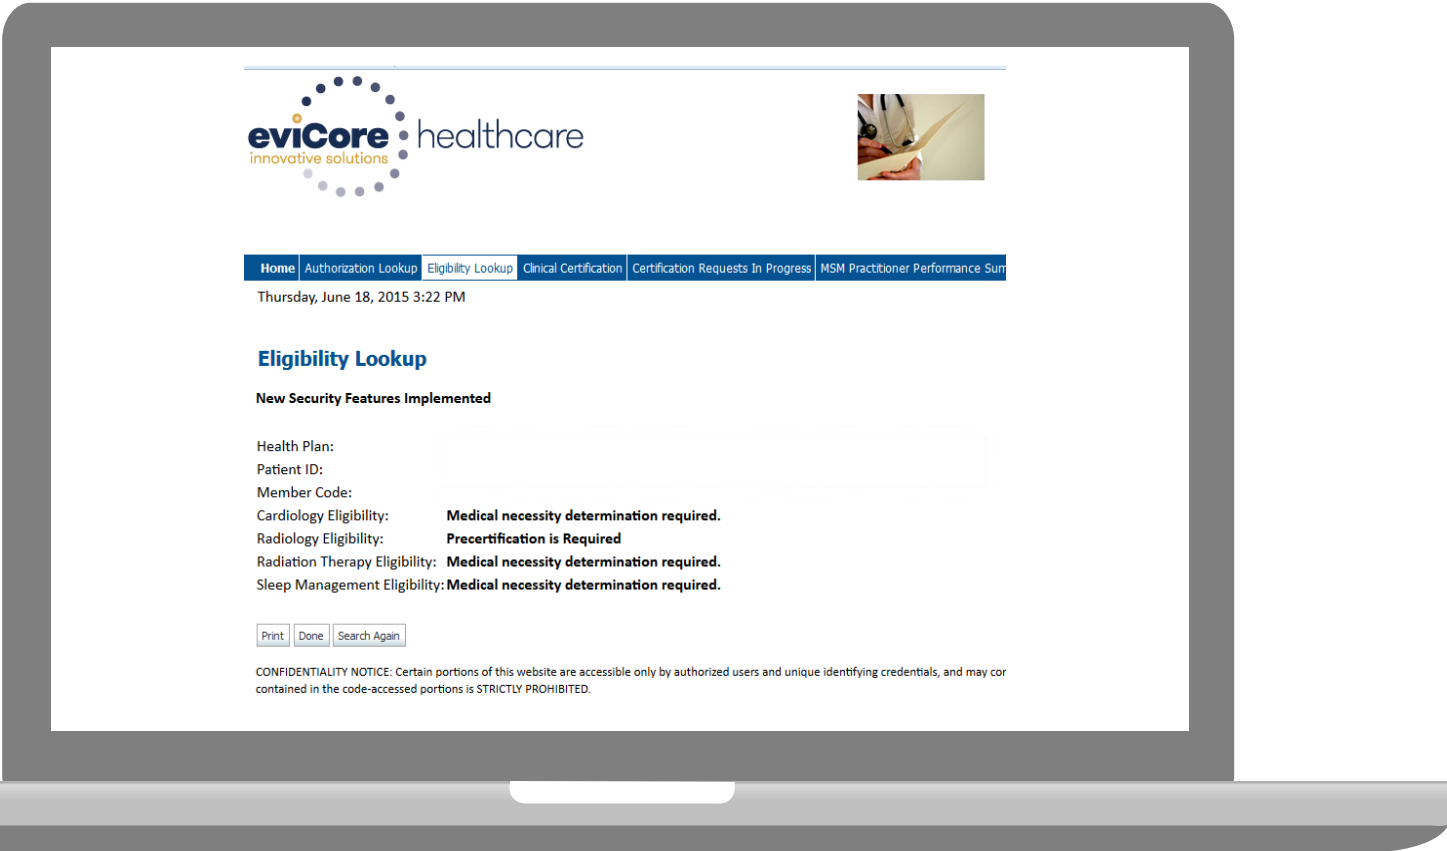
eviCore innovative solutions healthcare

Home | Authorization Lookup | Eligibility Lookup | Clinical Certification | Certification Requests In Progress | MSM Practitioner Performance Sum

Thursday, June 18, 2015 3:22 PM

Eligibility Lookup

New Security Features Implemented

Health Plan:
Patient ID:
Member Code:
Cardiology Eligibility: Medical necessity determination required.
Radiology Eligibility: Precertification is Required
Radiation Therapy Eligibility: Medical necessity determination required.
Sleep Management Eligibility: Medical necessity determination required.

Print | Done | Search Again

CONFIDENTIALITY NOTICE: Certain portions of this website are accessible only by authorized users and unique identifying credentials, and may cor contained in the code-accessed portions is STRICTLY PROHIBITED.